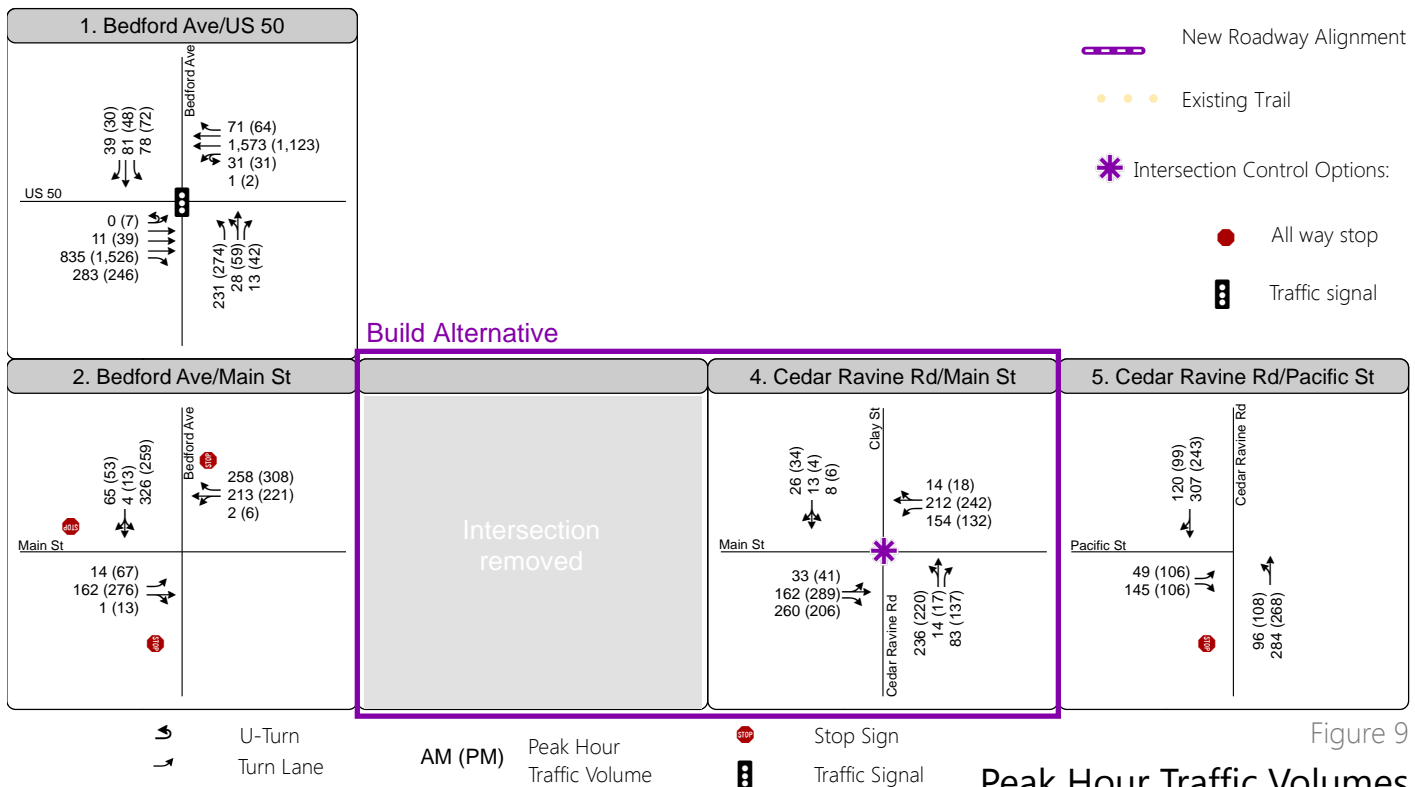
1. Bedford Ave/US 50

Bedford Ave

39 (30)
81 (48)
78 (72)

71 (64)
1,573 (1,123)
31 (31)
1 (2)

US 50

0 (7)
11 (39)
835 (1,526)
283 (246)

231 (274)
28 (59)
13 (42)

New Roadway Alignment

Existing Trail

Intersection Control Options:

All way stop

Traffic signal

Build Alternative

2. Bedford Ave/Main St

Bedford Ave

65 (53)
4 (13)
326 (259)

STOP

258 (308)
213 (221)
2 (6)

STOP

Main St

14 (67)
162 (276)
1 (13)

STOP

Intersection removed

4. Cedar Ravine Rd/Main St

Clay St

26 (34)
13 (4)
8 (6)

14 (18)
212 (242)
154 (132)

Main St

33 (41)
162 (289)
260 (206)

Cedar Ravine Rd

236 (220)
14 (17)
83 (137)

5. Cedar Ravine Rd/Pacific St

Cedar Ravine Rd

120 (99)
307 (243)

Pacific St

49 (106)
145 (106)

STOP

96 (108)
284 (268)

U-Turn

Turn Lane

AM (PM) Peak Hour Traffic Volume

STOP Stop Sign

Traffic Signal

Figure 9

Peak Hour Traffic Volumes